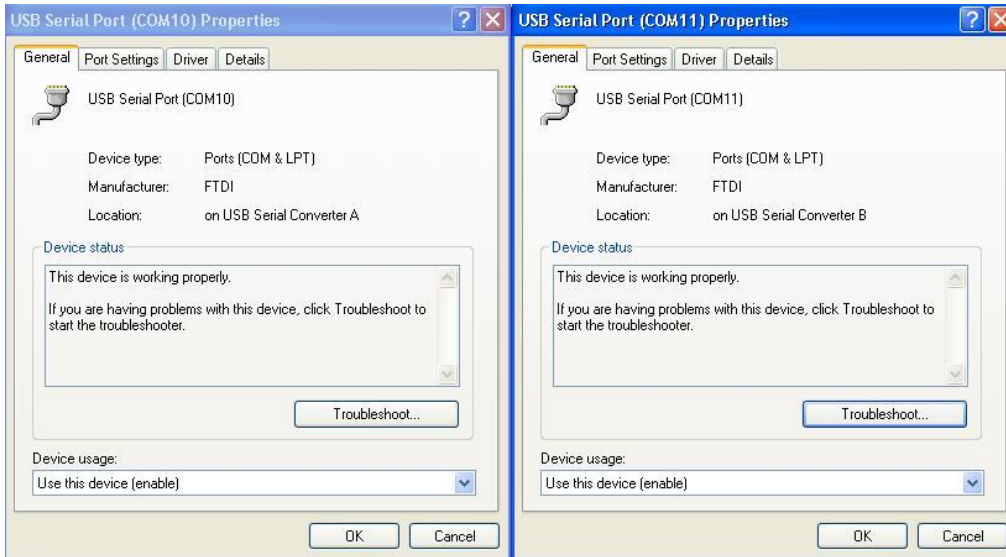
USB Serial Port (COM10) Properties

General | Port Settings | Driver | Details

USB Serial Port (COM10)

Device type: Ports (COM & LPT)
Manufacturer: FTDI
Location: on USB Serial Converter A

Device status

This device is working properly.

If you are having problems with this device, click Troubleshoot to start the troubleshooter.

Troubleshoot...

Device usage:
Use this device (enable)

OK | Cancel

USB Serial Port (COM11) Properties

General | Port Settings | Driver | Details

USB Serial Port (COM11)

Device type: Ports (COM & LPT)
Manufacturer: FTDI
Location: on USB Serial Converter B

Device status

This device is working properly.

If you are having problems with this device, click Troubleshoot to start the troubleshooter.

Troubleshoot...

Device usage:
Use this device (enable)

OK | Cancel